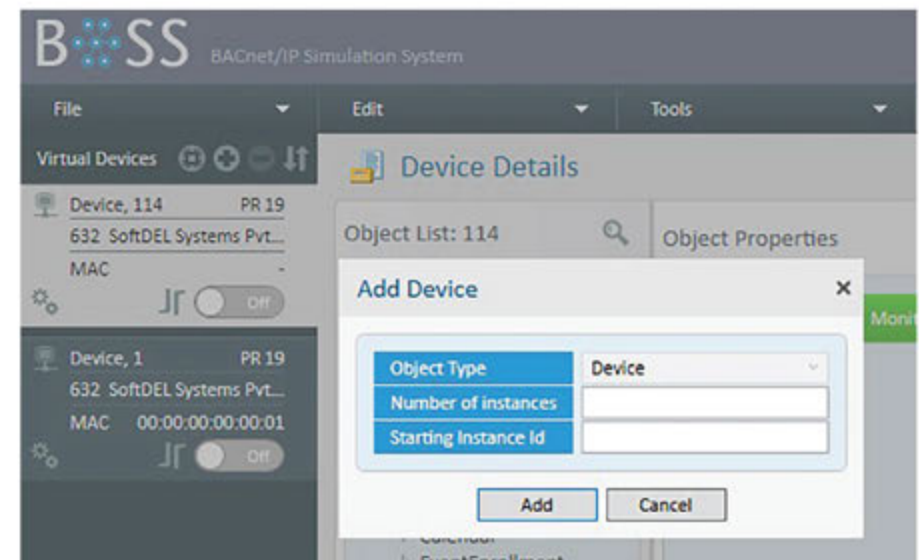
B SS BACnet/IP Simulation System

File
Edit
Tools

Virtual Devices

Device, 114 PR 19
632 SoftDEL Systems Pvt...
MAC -
Off

Device, 1 PR 19
632 SoftDEL Systems Pvt...
MAC 00:00:00:00:00:01
Off

Device Details

Object List: 114

Object Properties

Moni

Add Device ×

| Object Type | Device |
|---|---|
| Number of instances | |
| Starting Instance Id | |

Add Cancel

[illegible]
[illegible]